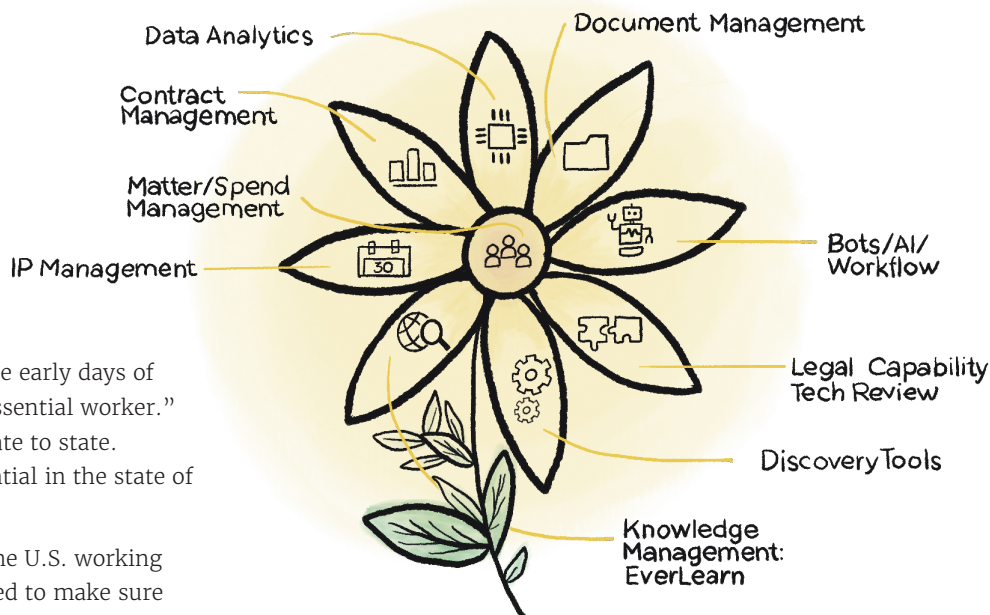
Data Analytics

Document Management

Contract Management

Matter/Spend Management

IP Management

30

Bots/AI/ Workflow

Legal Capability Tech Review

Discovery Tools

Knowledge Management: EverLearn

e early days of ssential worker." ate to state. ntial in the state of

he U.S. working ed to make sure